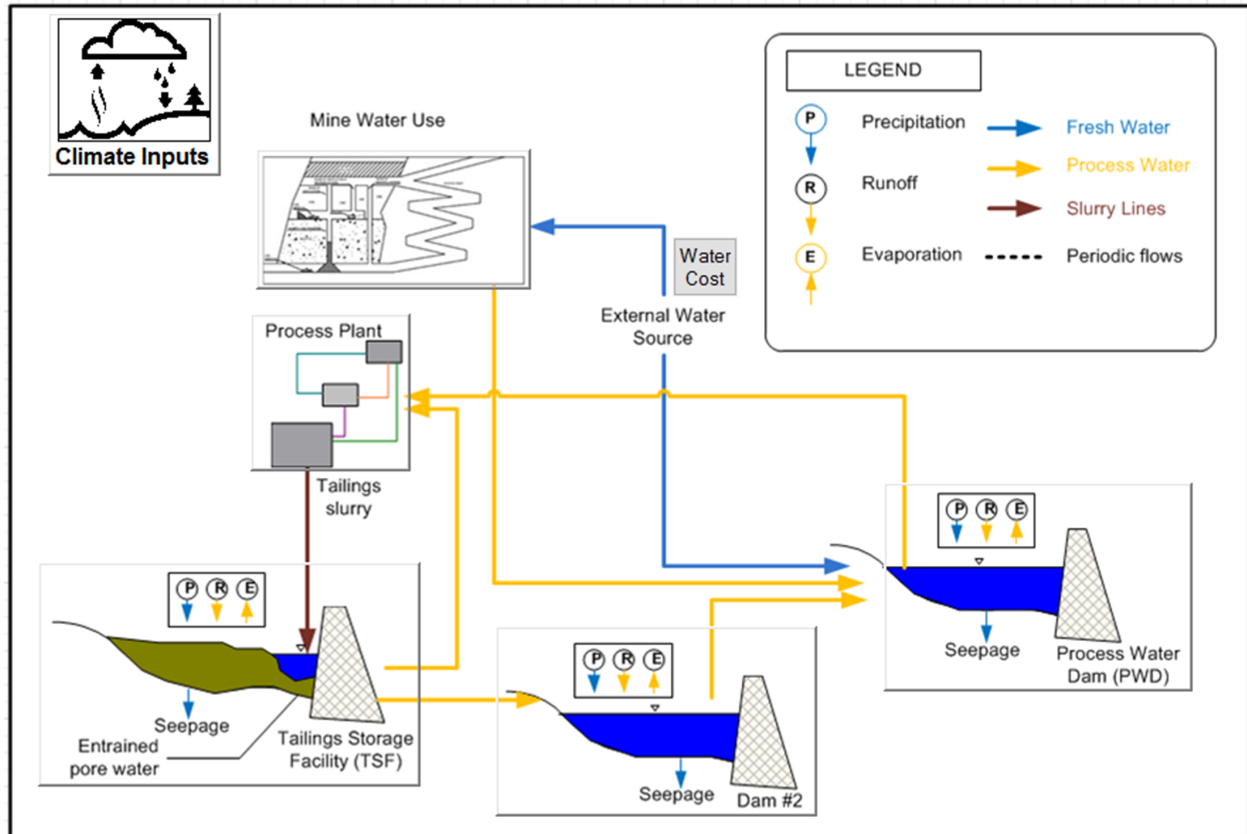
Climate Inputs

Mine Water Use

LEGEND

P Precipitation
R Runoff
E Evaporation

Fresh Water
Process Water
Slurry Lines
Periodic flows

Water Cost

External Water Source

Process Plant

Tailings slurry

P R E

P R E

P R E

Seepage

Process Water Dam (PWD)

Seepage

Entrained pore water

Tailings Storage Facility (TSF)

Seepage

Dam #2